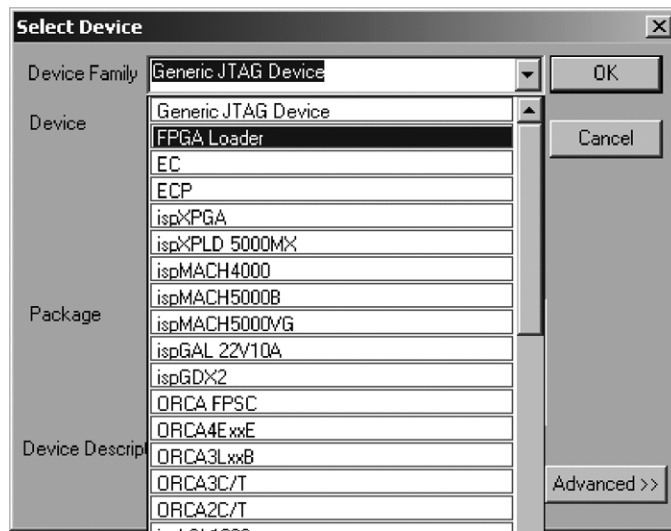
Select Device

Device Family Generic JTAG Device

OK

Device

Cancel

Generic JTAG Device
FPGA Loader
EC
ECP
ispXPGA
ispXPLD 5000MX
ispMACH4000
ispMACH5000B
ispMACH5000VG
ispGAL 22V10A
ispGDX2
ORCA FPSC
ORCA4ExxE
ORCA3LxxB
ORCA3C/T
ORCA2C/T
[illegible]

Package

Device Descript

Advanced >>